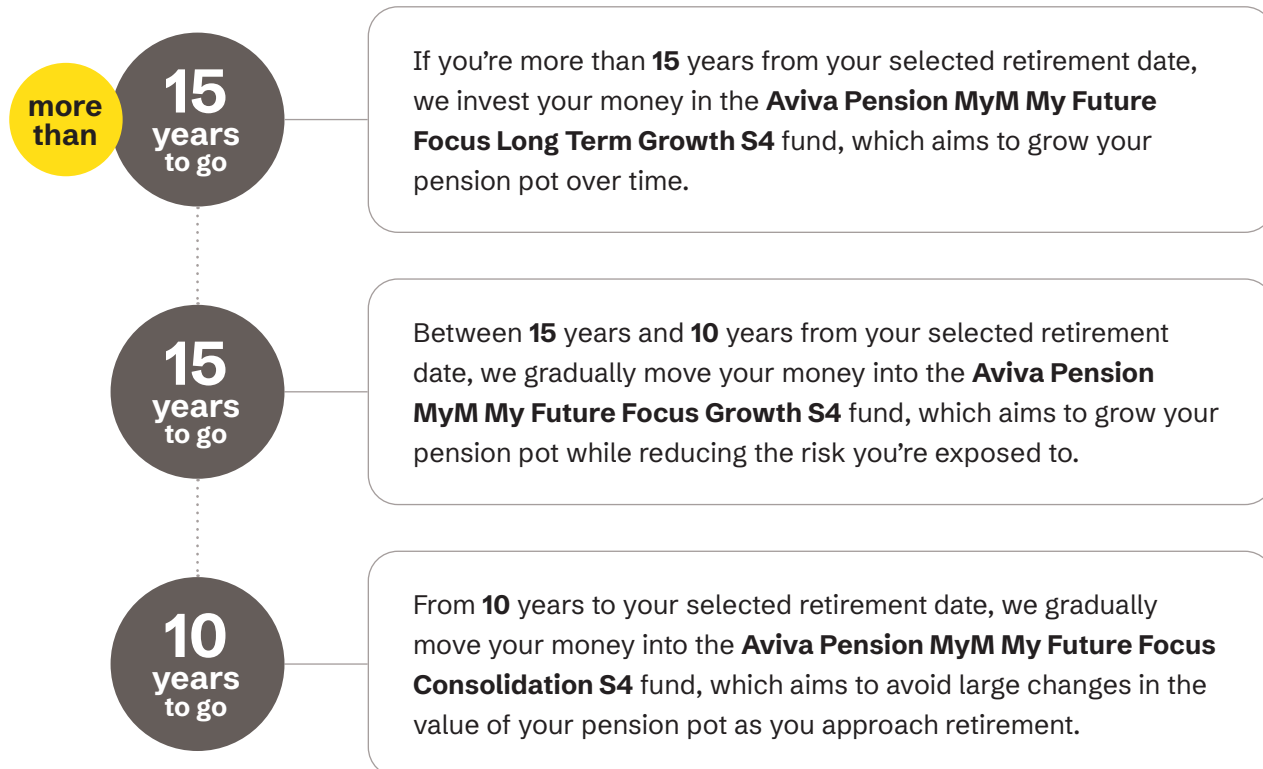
more than

15 years to go

If you’re more than **15** years from your selected retirement date, we invest your money in the **Aviva Pension MyM My Future Focus Long Term Growth S4** fund, which aims to grow your pension pot over time.

15 years to go

Between **15** years and **10** years from your selected retirement date, we gradually move your money into the **Aviva Pension MyM My Future Focus Growth S4** fund, which aims to grow your pension pot while reducing the risk you’re exposed to.

10 years to go

From **10** years to your selected retirement date, we gradually move your money into the **Aviva Pension MyM My Future Focus Consolidation S4** fund, which aims to avoid large changes in the value of your pension pot as you approach retirement.